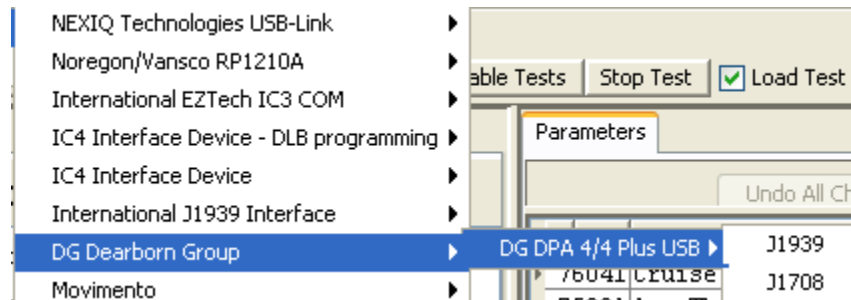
NEXIQ Technologies USB-Link
Noregon/Vansco RP1210A
International EZTech IC3 COM
IC4 Interface Device - DLB programming
IC4 Interface Device
International J1939 Interface
DG Dearborn Group
Movimento

able Tests
Stop Test
Load Test
Parameters
Undo All Ch
76041 Cruise

DG DPA 4/4 Plus USB
J1939
J1708